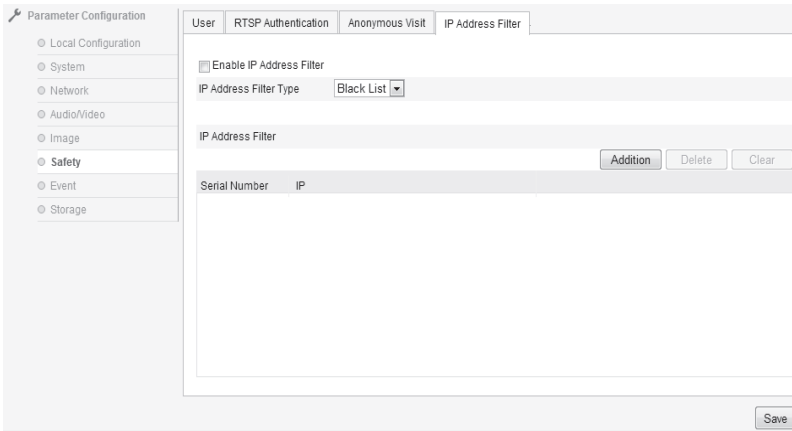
Parameter Configuration

Local Configuration

System

Network

Audio/Video

Image

Safety

Event

Storage

User | RTSP Authentication | Anonymous Visit | IP Address Filter

Enable IP Address Filter

IP Address Filter Type Black List

IP Address Filter

Addition Delete Clear

Serial Number IP

Save